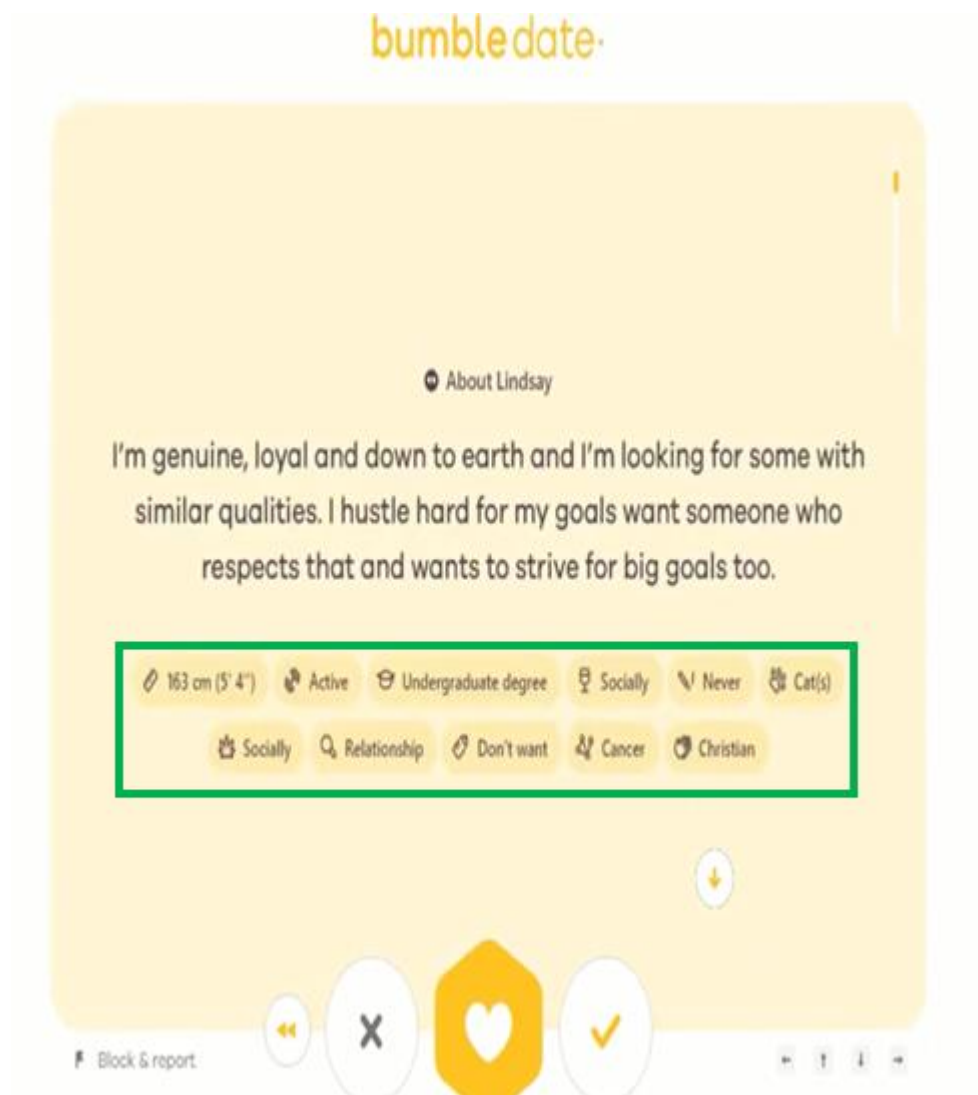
bumble date

About Lindsay

I'm genuine, loyal and down to earth and I'm looking for some with similar qualities. I hustle hard for my goals want someone who respects that and wants to strive for big goals too.

163 cm (5' 4") Active Undergraduate degree Socially Never Cat(s)

Socially Relationship Don't want Cancer Christian

Block & report